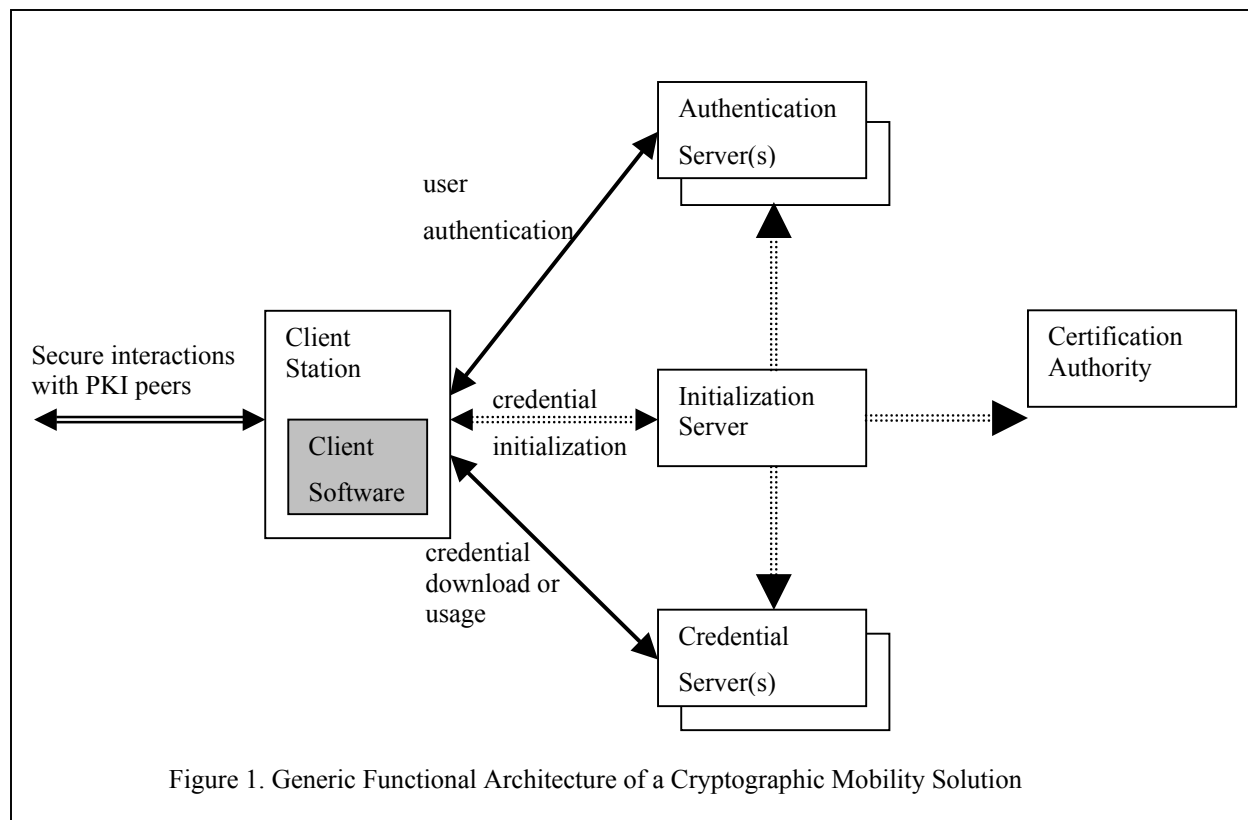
Authentication Server(s)

user authentication

Secure interactions with PKI peers

Client Station

Client Software

credential initialization

Initialization Server

Certification Authority

credential download or usage

Credential Server(s)

Figure 1. Generic Functional Architecture of a Cryptographic Mobility Solution